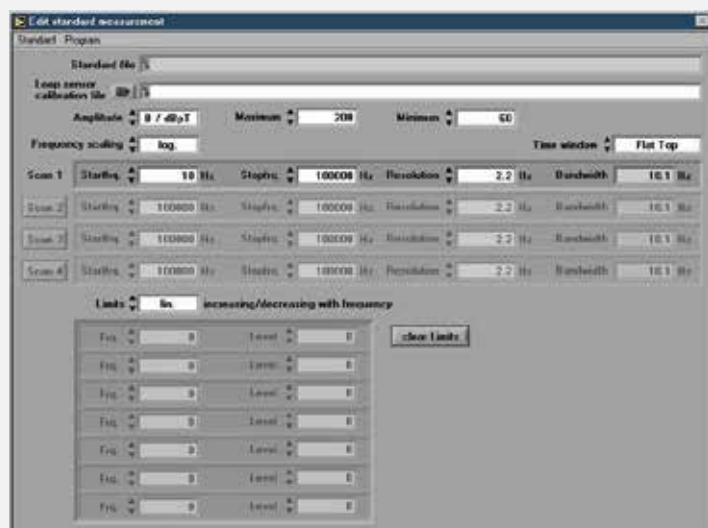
Edit standard measurement

Standard Program

Standard file

Loop sensor calibration file

Amplitude B / dBpT Maximum 200 Minimum 60

Frequency scaling log. Time window Flat Top

Scan 1 Startfrq. 10 Hz Stopfrq. 100000 Hz Resolution 2.2 Hz Bandwidth 10.1 Hz

Scan 2 Startfrq. 100000 Hz Stopfrq. 100000 Hz Resolution 2.2 Hz Bandwidth 10.1 Hz

Scan 3 Startfrq. 100000 Hz Stopfrq. 100000 Hz Resolution 2.2 Hz Bandwidth 10.1 Hz

Scan 4 Startfrq. 100000 Hz Stopfrq. 100000 Hz Resolution 2.2 Hz Bandwidth 10.1 Hz

Limits lin. increasing/decreasing with frequency

Frq. 0 Level 0

Frq. 0 Level 0

Frq. 0 Level 0

Frq. 0 Level 0

Frq. 0 Level 0

Frq. 0 Level 0

Frq. 0 Level 0

clear limits